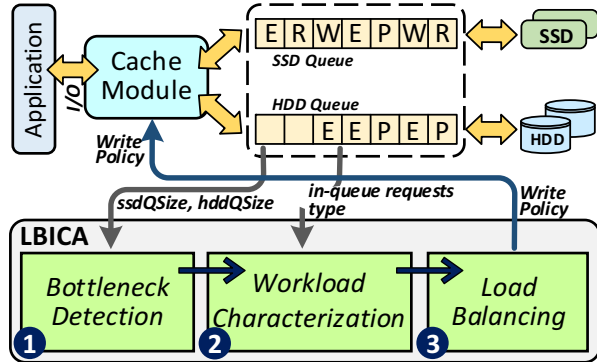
Application

I/O

Cache Module

E R W E P W R

SSD Queue

SSD

HDD Queue

E E P E P

HDD

Write Policy

ssdQSize, hddQSize

in-queue requests type

Write Policy

LBICA

Bottleneck Detection

Workload Characterization

Load Balancing

1

2

3